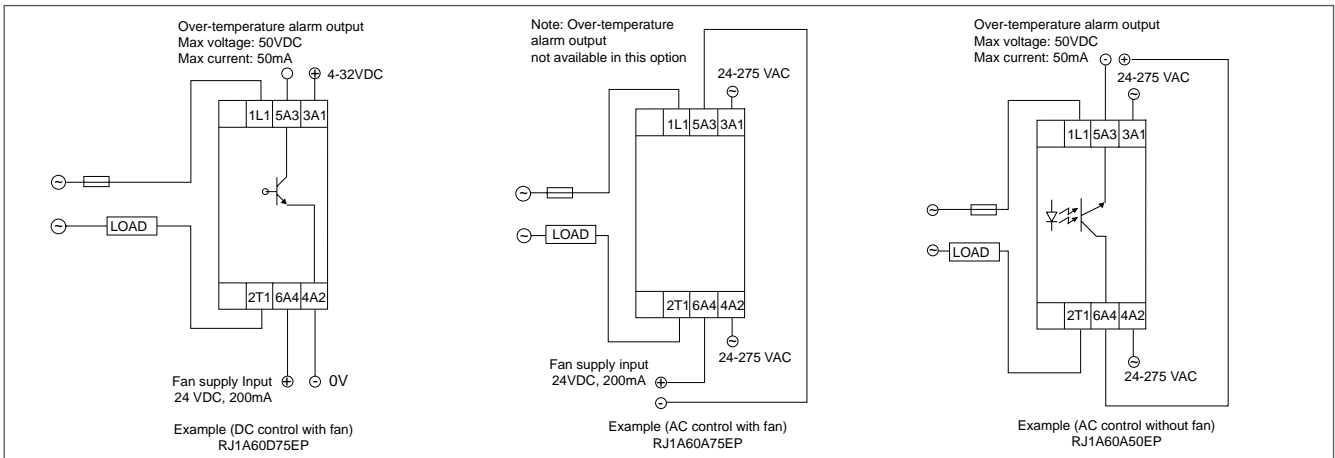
Over-temperature alarm output
Max voltage: 50VDC
Max current: 50mA

4-32VDC

1L1 5A3 3A1

LOAD

2T1 6A4 4A2

Fan supply Input
24 VDC, 200mA

0V

Example (DC control with fan)
RJ1A60D75EP

Note: Over-temperature alarm output not available in this option

24-275 VAC

1L1 5A3 3A1

LOAD

2T1 6A4 4A2

24-275 VAC

Fan supply input
24VDC, 200mA

Example (AC control with fan)
RJ1A60A75EP

Over-temperature alarm output
Max voltage: 50VDC
Max current: 50mA

24-275 VAC

1L1 5A3 3A1

LOAD

2T1 6A4 4A2

24-275 VAC

Example (AC control without fan)
RJ1A60A50EP